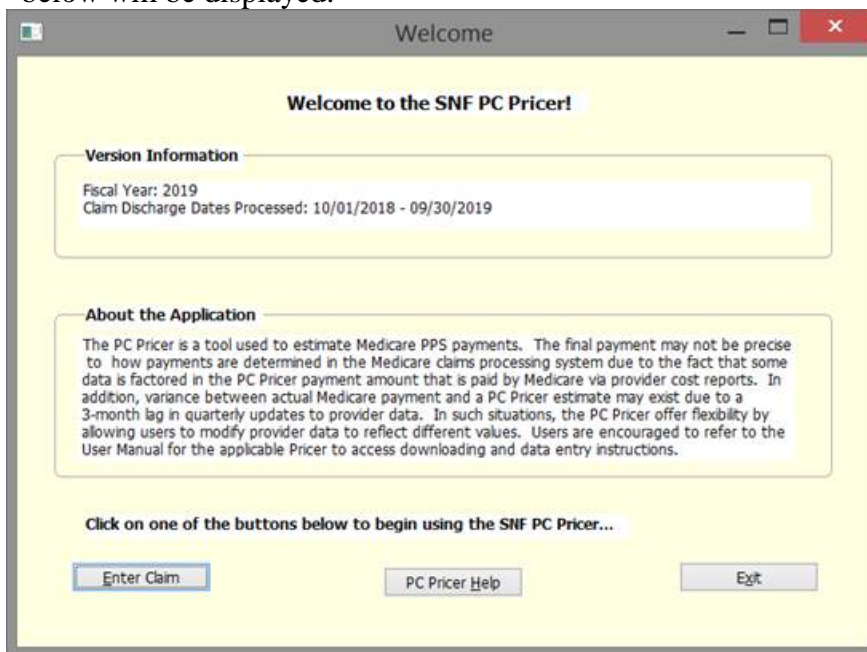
below will be displayed.

Welcome

Welcome to the SNF PC Pricer!

Version Information

Fiscal Year: 2019
Claim Discharge Dates Processed: 10/01/2018 - 09/30/2019

About the Application

The PC Pricer is a tool used to estimate Medicare PPS payments. The final payment may not be precise to how payments are determined in the Medicare claims processing system due to the fact that some data is factored in the PC Pricer payment amount that is paid by Medicare via provider cost reports. In addition, variance between actual Medicare payment and a PC Pricer estimate may exist due to a 3-month lag in quarterly updates to provider data. In such situations, the PC Pricer offer flexibility by allowing users to modify provider data to reflect different values. Users are encouraged to refer to the User Manual for the applicable Pricer to access downloading and data entry instructions.

Click on one of the buttons below to begin using the SNF PC Pricer...

Enter Claim

PC Pricer Help

Exit